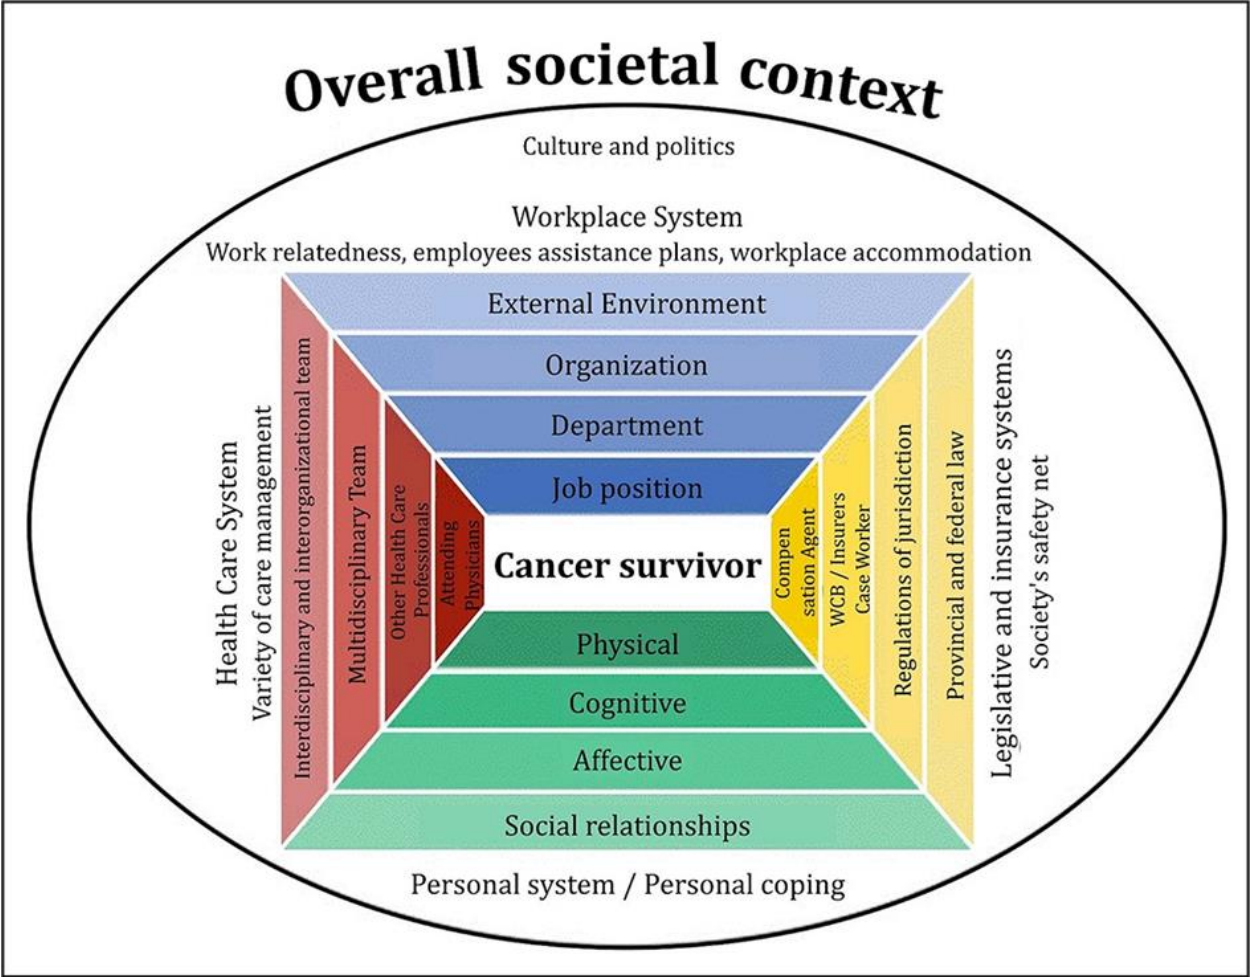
Overall societal context

Culture and politics

Workplace System
Work relatedness, employees assistance plans, workplace accommodation

External Environment

Organization

Department

Job position

Health Care System
Variety of care management

Interdisciplinary and interorganizational team

Multidisciplinary Team

Other Health Care Professionals

Attending Physicians

Cancer survivor

Compen sation Agent

WCB / Insurers Case Worker

Regulations of jurisdiction

Provincial and federal law

Legislative and insurance systems
Society's safety net

Physical

Cognitive

Affective

Social relationships

Personal system / Personal coping